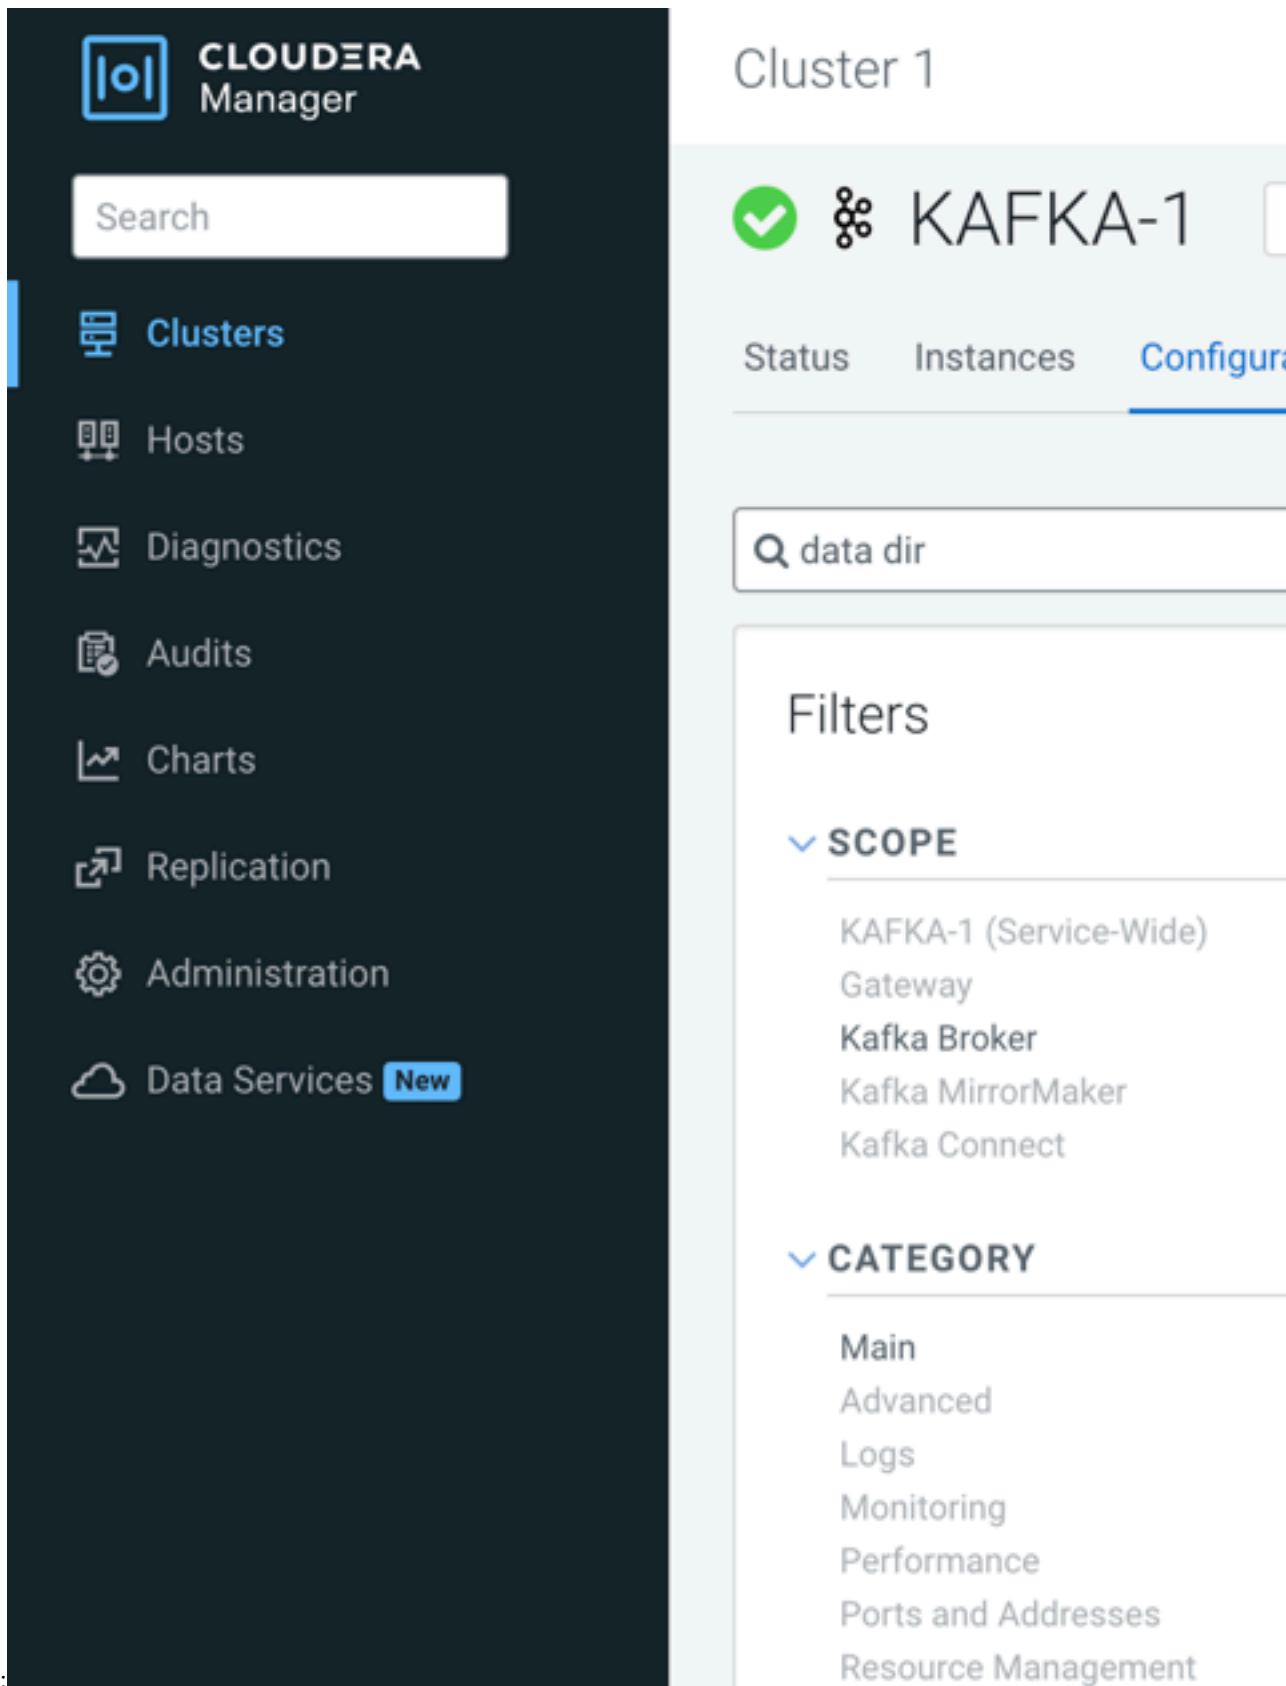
CLOUDERA Manager

Search

Clusters
Hosts
Diagnostics
Audits
Charts
Replication
Administration
Data Services New

Cluster 1

KAFKA-1

Status Instances Configura

data dir

Filters

SCOPE

KAFKA-1 (Service-Wide)
Gateway
Kafka Broker
Kafka MirrorMaker
Kafka Connect

CATEGORY

Main
Advanced
Logs
Monitoring
Performance
Ports and Addresses
Resource Management